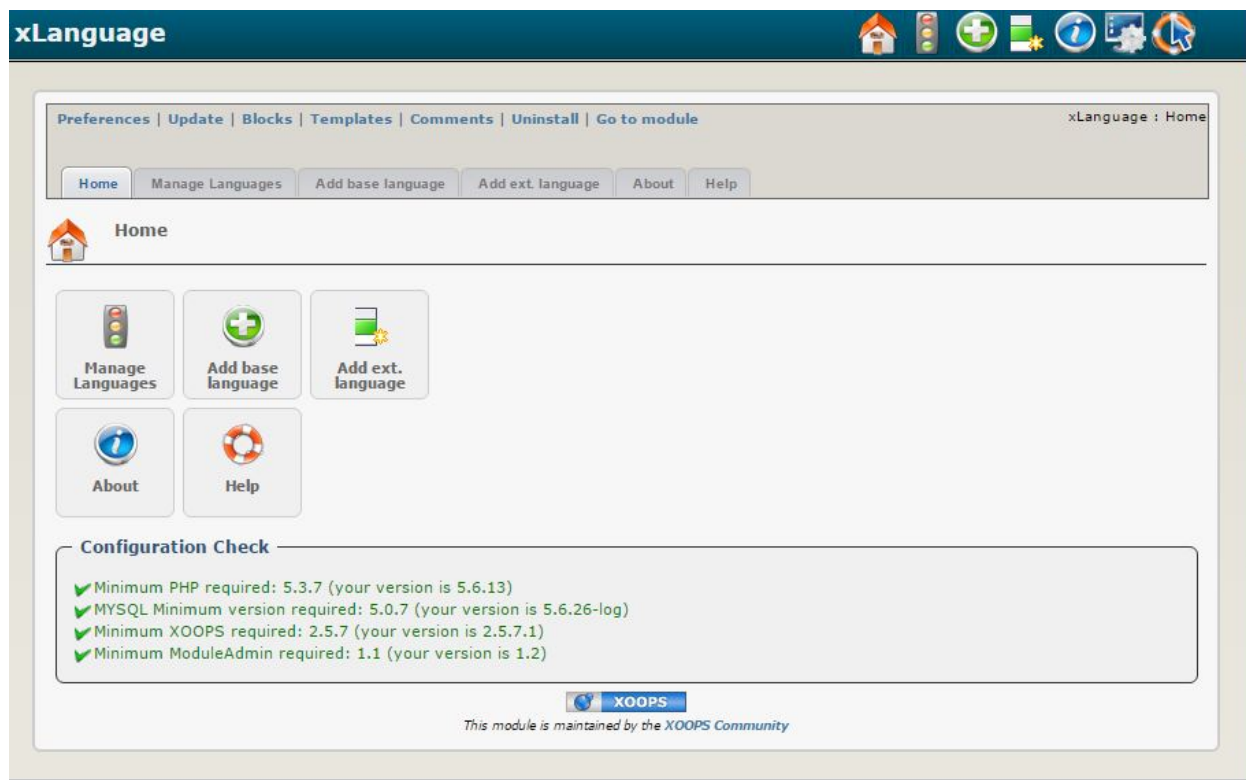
xLanguage

Preferences | Update | Blocks | Templates | Comments | Uninstall | Go to module

xLanguage : Home

Home
Manage Languages
Add base language
Add ext. language
About
Help

Home

Manage Languages

Add base language

Add ext. language

About

Help

Configuration Check

Minimum PHP required: 5.3.7 (your version is 5.6.13)
MYSQL Minimum version required: 5.0.7 (your version is 5.6.26-log)
Minimum XOOPS required: 2.5.7 (your version is 2.5.7.1)
Minimum ModuleAdmin required: 1.1 (your version is 1.2)

XOOPS

This module is maintained by the XOOPS Community